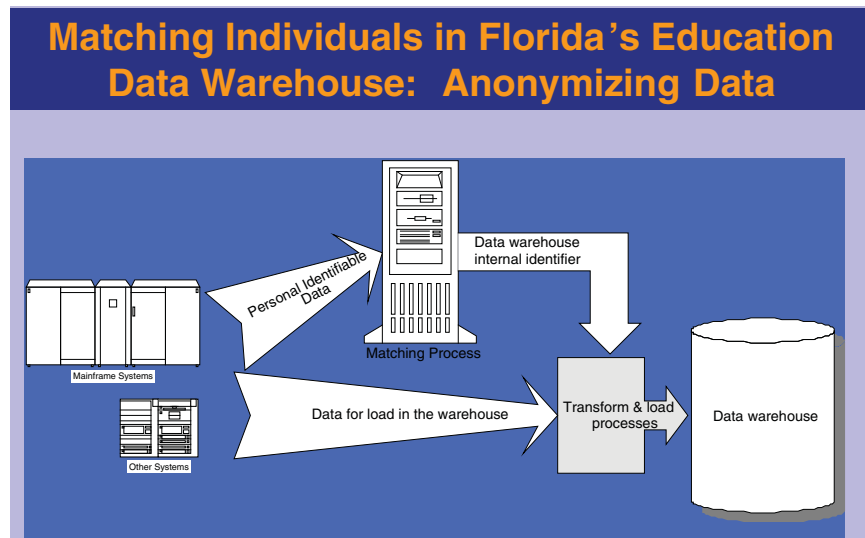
Matching Individuals in Florida's Education Data Warehouse: Anonymizing Data

Personal Identifiable Data

Data warehouse internal identifier

Matching Process

Mainframe Systems

Other Systems

Data for load in the warehouse

Transform & load processes

Data warehouse